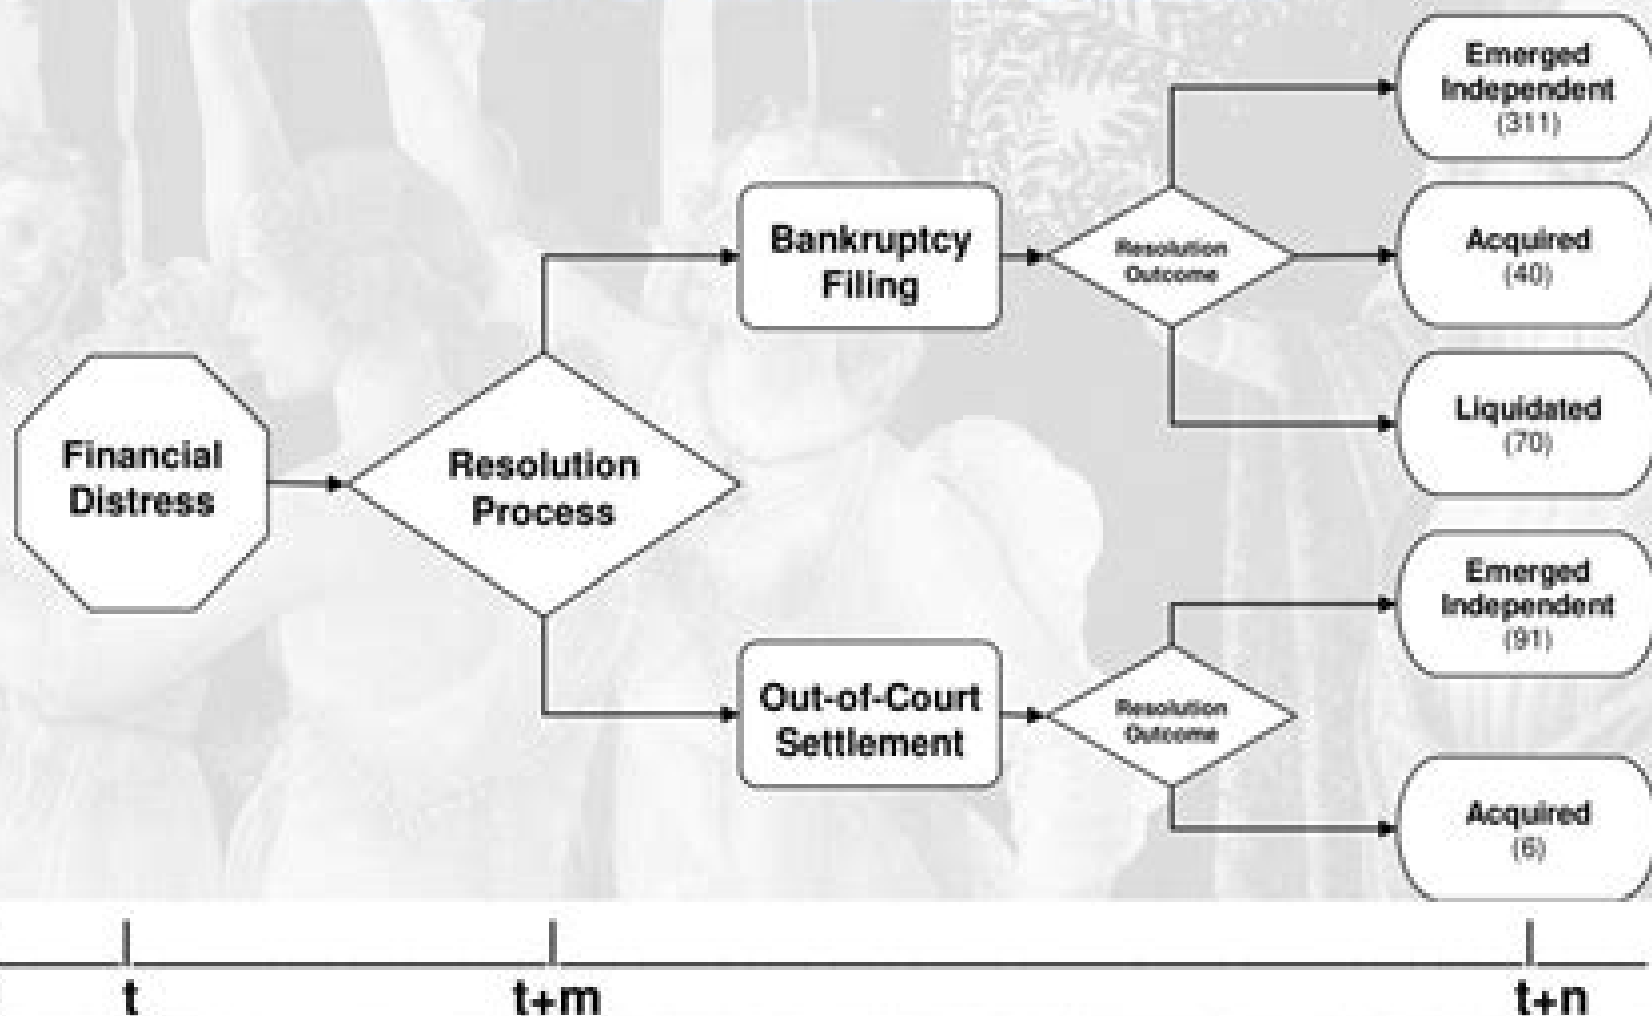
Financial Distress

Resolution Process

Bankruptcy Filing

Resolution Outcome

Emerged Independent (311)

Acquired (40)

Liquidated (70)

Out-of-Court Settlement

Resolution Outcome

Emerged Independent (91)

Acquired (6)

t

t+m

t+n